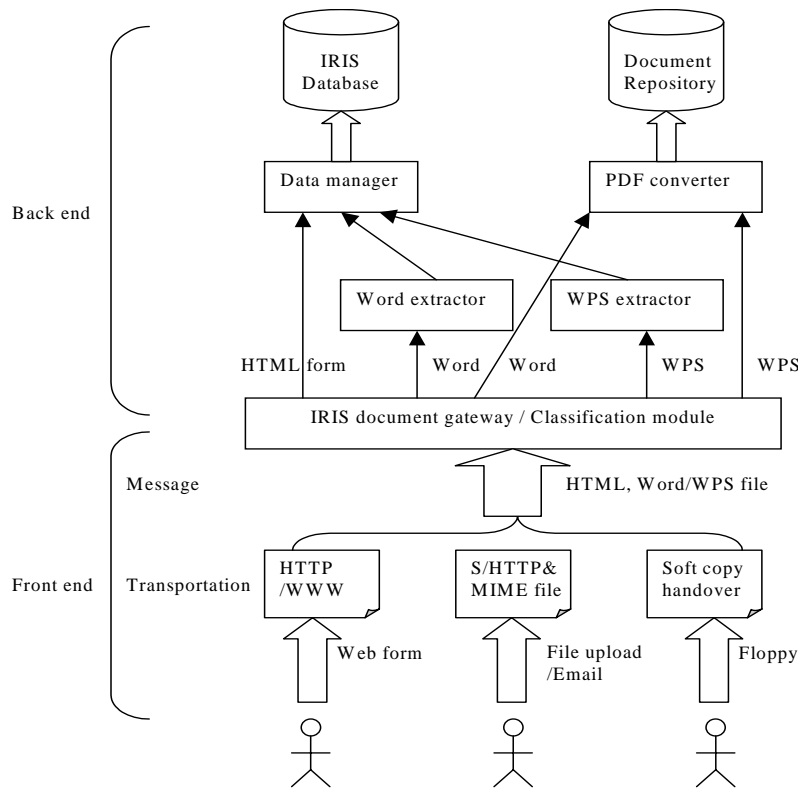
IRIS Database

Document Repository

Back end

Data manager

PDF converter

Word extractor

WPS extractor

HTML form

Word

Word

WPS

WPS

IRIS document gateway / Classification module

Message

HTML, Word/WPS file

Front end

Transportation

HTTP /WWW

S/HTTP& MIME file

Soft copy handover

Web form

File upload /Email

Floppy